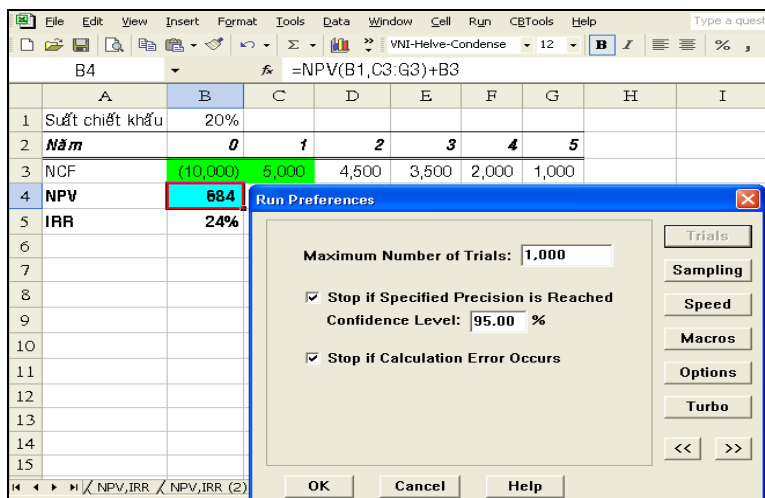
File Edit View Insert Format Tools Data Window Cell Run CBTools Help Type a quest

VNI-Helve-Condense 12 B I %

B4 $f_x$ =NPV(B1,C3:G3)+B3

| | A | B | C | D | E | F | G | H | I |
|---|---|---|---|---|---|---|---|---|---|
| 1 | Suất chiết khấu | 20% | | | | | | | |
| 2 | Năm | 0 | 1 | 2 | 3 | 4 | 5 | | |
| 3 | NCF | (10,000) | 5,000 | 4,500 | 3,500 | 2,000 | 1,000 | | |
| 4 | NPV | 684 | | | | | | | |
| 5 | IRR | 24% | | | | | | | |
| 6 | | | | | | | | | |
| 7 | | | | | | | | | |
| 8 | | | | | | | | | |
| 9 | | | | | | | | | |
| 10 | | | | | | | | | |
| 11 | | | | | | | | | |
| 12 | | | | | | | | | |
| 13 | | | | | | | | | |
| 14 | | | | | | | | | |
| 15 | | | | | | | | | |

NPV,IRR NPV,IRR (2)

Run Preferences

Maximum Number of Trials: 1,000

Stop if Specified Precision is Reached

Confidence Level: 95.00 %

Stop if Calculation Error Occurs

Trials
Sampling
Speed
Macros
Options
Turbo
<< >>

OK Cancel Help